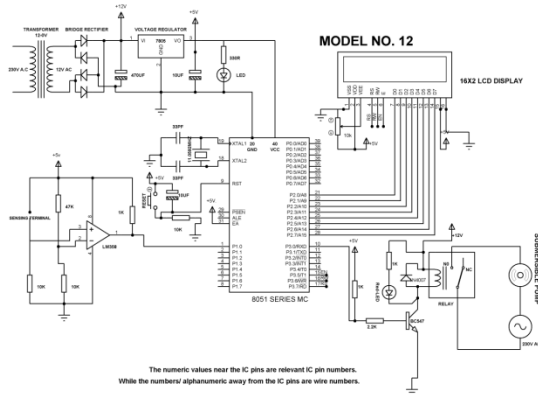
+12V

+5V

TRANSFORMER

12-0V

BRIDGE RECTIFIER

VOLTAGE REGULATOR

VI

7805

VO

GND

230V A.C

12V AC

470UF

10UF

330R

LED

MODEL NO. 12

16X2 LCD DISPLAY

VSS

VDD

VEE

RS

RW

E

D0

D1

D2

D3

D4

D5

D6

D7

10k

+5V

33PF

11.0592MHz

33PF

XTAL1

XTAL2

RST

PSEN

ALE

EA

20

GND

40

VCC

P0.0/AD0

P0.1/AD1

P0.2/AD2

P0.3/AD3

P0.4/AD4

P0.5/AD5

P0.6/AD6

P0.7/AD7

P2.0/A8

P2.1/A9

P2.2/A10

P2.3/A11

P2.4/A12

P2.5/A13

P2.6/A14

P2.7/A15

P3.0/RXD

P3.1/TXD

P3.2/INT0

P3.3/INT1

P3.4/T0

P3.5/T1

P3.6/WR

P3.7/RD

P1.0

P1.1

P1.2

P1.3

P1.4

P1.5

P1.6

P1.7

10UF

10K

RESET

+5V

+5V

47K

SENSING TERMINAL

LM358

1K

10K

10K

8051 SERIES MC

+5V

+12V

1K

OPTO-PIN

IN4007

NO

NC

RELAY

SUBMERSIBLE PUMP

2.2K

BC547

230V A.C

The numeric values near the IC pins are relevant IC pin numbers.

While the numbers/ alphanumeric away from the IC pins are wire numbers.